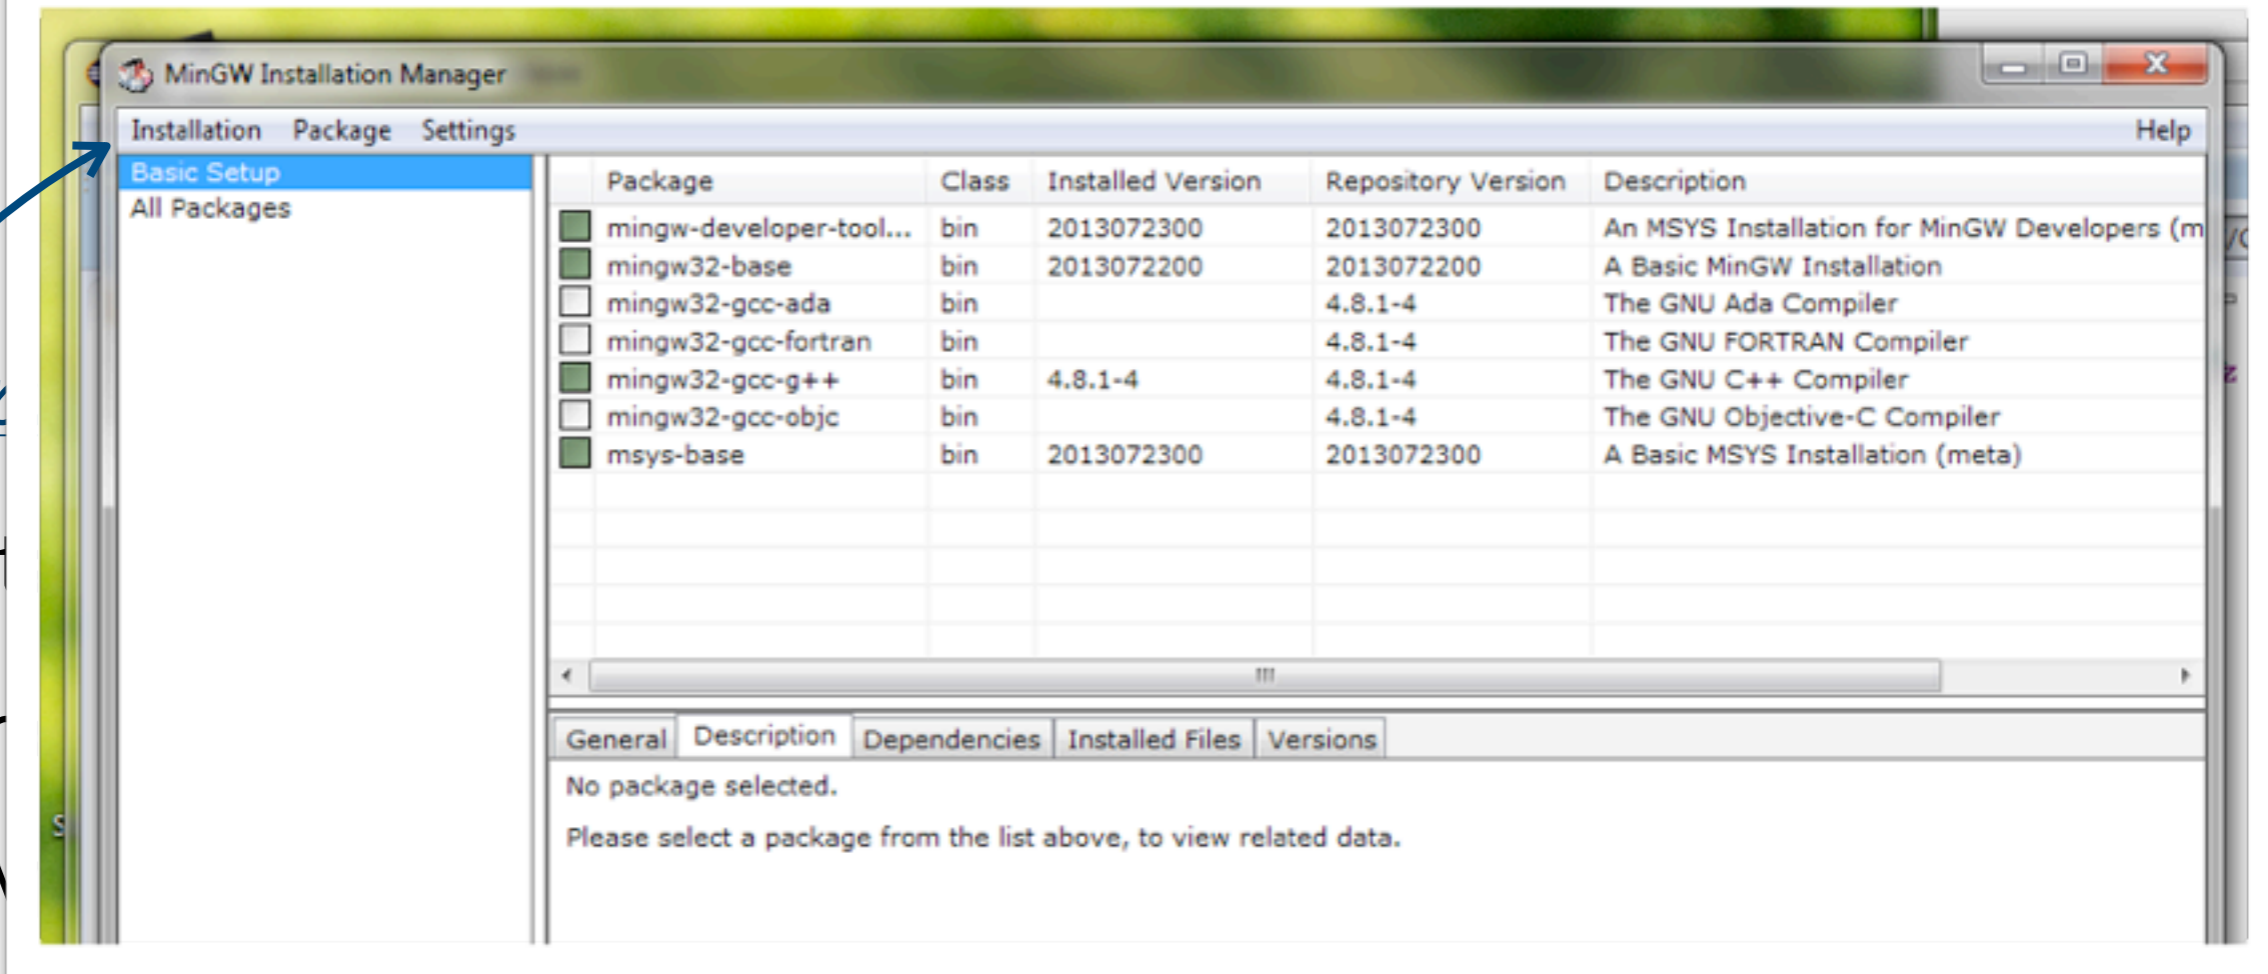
MinGW Installation Manager

Installation Package Settings Help

Basic Setup
All Packages

| | Package | Class | Installed Version | Repository Version | Description |
|---|---|---|---|---|---|
| | mingw-developer-tool... | bin | 2013072300 | 2013072300 | An MSYS Installation for MinGW Developers (m |
| | mingw32-base | bin | 2013072200 | 2013072200 | A Basic MinGW Installation |
| | mingw32-gcc-ada | bin | | 4.8.1-4 | The GNU Ada Compiler |
| | mingw32-gcc-fortran | bin | | 4.8.1-4 | The GNU FORTRAN Compiler |
| | mingw32-gcc-g++ | bin | 4.8.1-4 | 4.8.1-4 | The GNU C++ Compiler |
| | mingw32-gcc-objc | bin | | 4.8.1-4 | The GNU Objective-C Compiler |
| | msys-base | bin | 2013072300 | 2013072300 | A Basic MSYS Installation (meta) |

General Description Dependencies Installed Files Versions

No package selected.

Please select a package from the list above, to view related data.